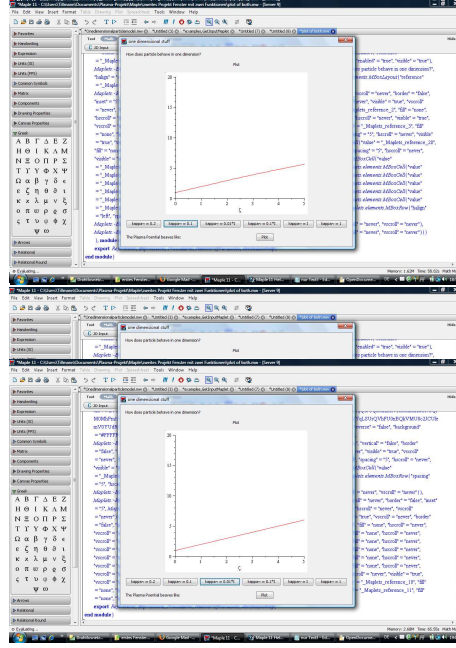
*Maple 11 - C:\Users\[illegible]\Documents\Plasma-Projekt\Maple\samples Projekt Fenster mit zwei Funktionen\plot of both.mw - [Server 9]
File Edit View Insert Format Table Drawing Plot Spreadsheet Tools Window Help

Favorites
Handwriting
Expression
Units (SI)
Units (FPS)
Common Symbols
Matrix
Components
Drawing Properties
Canvas Properties
Greek
Α Β Γ Δ Ε Ζ
Η Θ Ι Κ Λ Μ
Ν Ξ Ο Π Ρ Σ
Τ Υ Φ Χ Ψ
α β γ δ ε
ε ζ η θ ϑ ι
κ λ μ ν ξ
ο π ϖ ρ ϱ σ
ς τ υ φ ϕ χ
ψ ω
Arrows
Relational
Relational Round

one dimensional stuff
How does particle behave in one dimension?
Plot
20
15
10
5
0
1 2 3 4 5
ζ
lambda = 0.2
lambda = 0.1
lambda = 0.0171
lambda = 0.171
lambda = 1
lambda = 1
The Plasma Powrtial beaves like:
Plot

module
export

Evaluating...
Memory: 1.62M Time: 58.02s Math Mode

*Maple 11 - C:\Users\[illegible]\Documents\Plasma-Projekt\Maple\samples Projekt Fenster mit zwei Funktionen\plot of both.mw - [Server 9]
File Edit View Insert Format Table Drawing Plot Spreadsheet Tools Window Help

one dimensional stuff
How does particle behave in one dimension?
Plot
20
15
10
5
0
1 2 3 4 5
ζ
lambda = 0.2
lambda = 0.1
lambda = 0.0171
lambda = 0.171
lambda = 1
lambda = 1
The Plasma Powrtial beaves like:
Plot

Evaluating...
Memory: 2.68M Time: 58.05s Math Mode